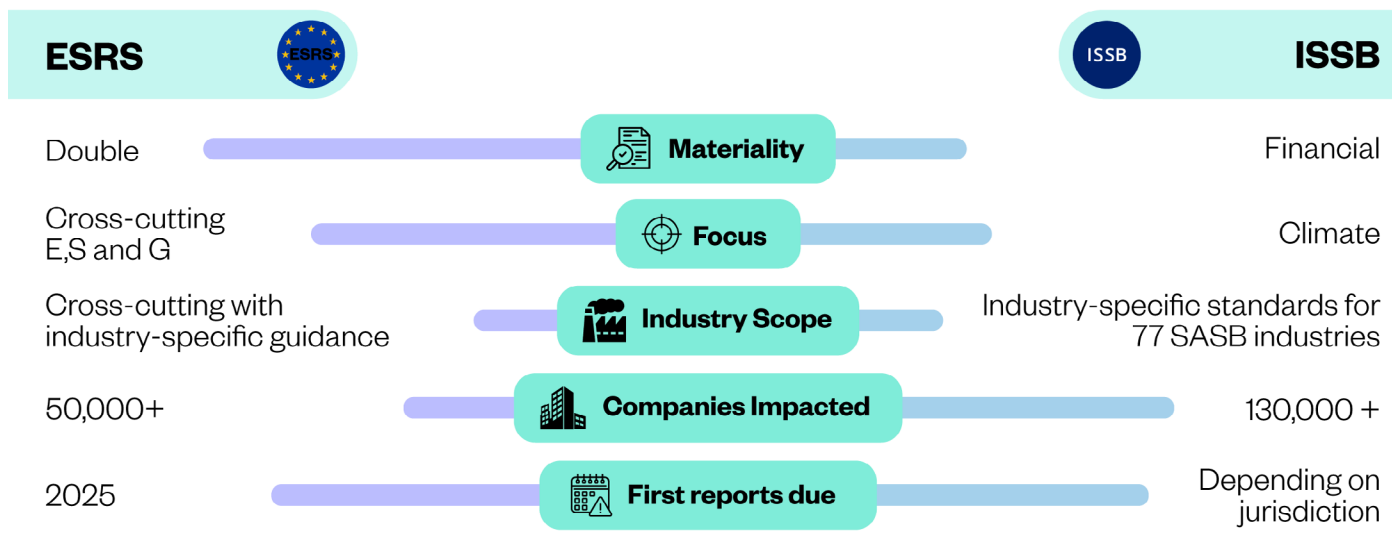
ESRS

ESRS

ISSB

ISSB

Double

Materiality

Financial

Cross-cutting E,S and G

Focus

Climate

Cross-cutting with industry-specific guidance

Industry Scope

Industry-specific standards for 77 SASB industries

50,000+

Companies Impacted

130,000 +

2025

First reports due

Depending on jurisdiction